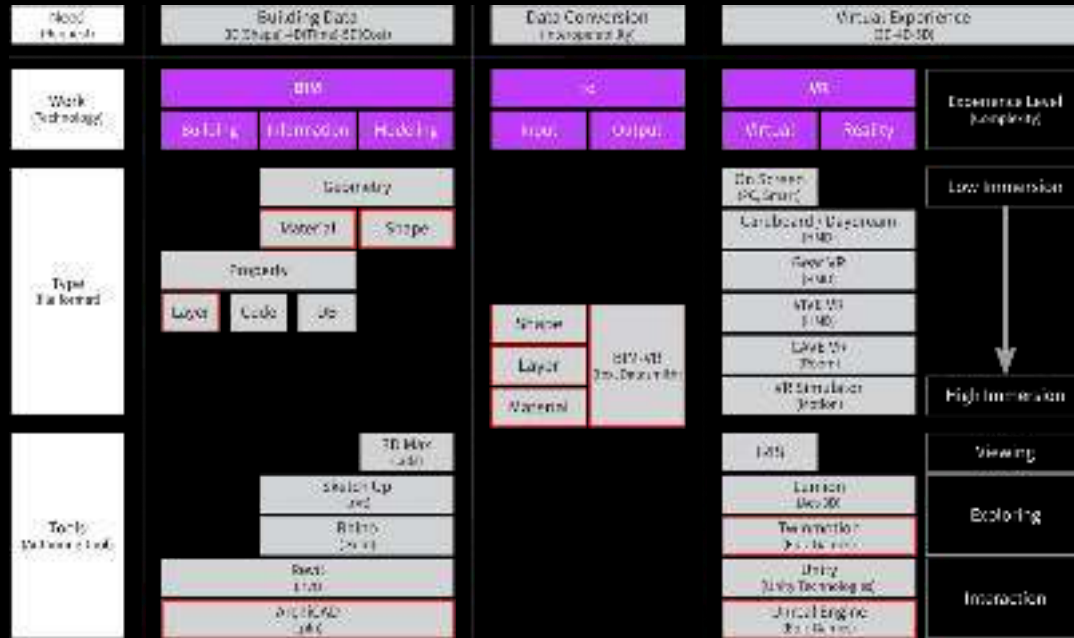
Need
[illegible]

Building Data
3D Shape+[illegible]

Data Conversion
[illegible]

Virtual Experience
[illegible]

Work
(Technology)

BIM

Building | Information | Modeling

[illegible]

Input | Output

VR

Virtual | Reality

Experience Level
(Complexity)

Type
(Platforms)

Geometry

Material | Shape

Property

Layer | Code | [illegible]

Shape

Layer

Material

BIM-VR
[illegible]

On Screen
(PC, Smart)

Cardboard · Daydream
(HMD)

Gear VR
(HMD)

HTC VR
(HMD)

CAVE VR
(Room)

VR Simulation
(Motion)

Low Immersion

High Immersion

Tools
(Software Tools)

3D Max
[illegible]

Sketch Up
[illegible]

Rhino
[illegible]

Revit
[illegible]

ArchiCAD
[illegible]

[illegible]

Lumion
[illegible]

Twinmotion
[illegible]

Unity
(Unity Technologies)

Unreal Engine
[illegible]

Viewing

Exploring

Interaction